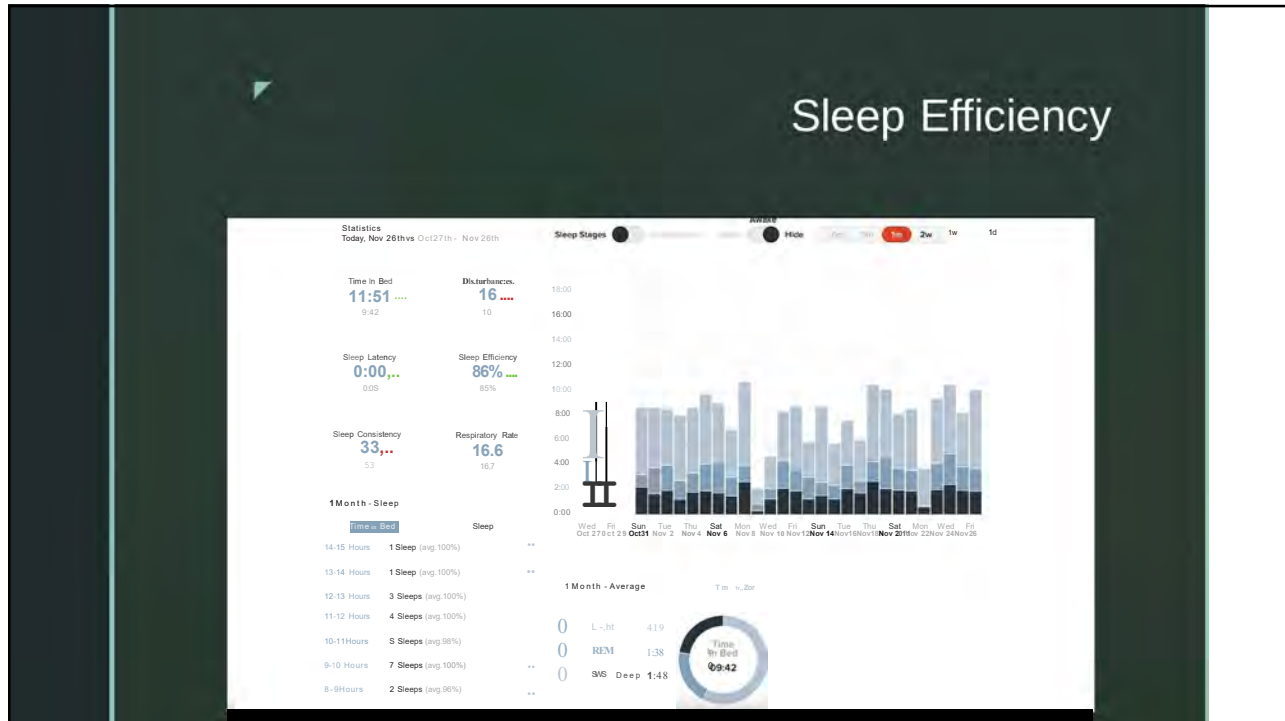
Sleep Efficiency

Statistics
Today, Nov 26th vs Oct 27th - Nov 26th

Sleep Stages
Awake
Hide
1m 2w 1w 1d

Time In Bed
11:51
9:42

Dis.turbanc:es.
16
10

Sleep Latency
0:00
0:05

Sleep Efficiency
86%
85%

Sleep Consistency
33
53

Respiratory Rate
16.6
16.7

18:00
16:00
14:00
12:00
10:00
8:00
6:00
4:00
2:00
0:00

Wed Oct 27 Fri Oct 29 Sun Oct31 Tue Nov 2 Thu Nov 4 Sat Nov 6 Mon Nov 8 Wed Nov 10 Fri Nov12 Sun Nov 14 Tue Nov16 Thu Nov18 Sat Nov 20 Mon Nov 22 Wed Nov 24 Fri Nov26

1 Month - Sleep

Time in Bed
Sleep

14-15 Hours 1 Sleep (avg.100%)
13-14 Hours 1 Sleep (avg.100%)
12-13 Hours 3 Sleeps (avg.100%)
11-12 Hours 4 Sleeps (avg.100%)
10-11 Hours 5 Sleeps (avg.98%)
9-10 Hours 7 Sleeps (avg.100%)
8-9 Hours 2 Sleeps (avg.96%)

1 Month - Average

0 L -,ht 4:19
0 REM 1:38
0 SWS Deep 1:48

Time In Bed
09:42